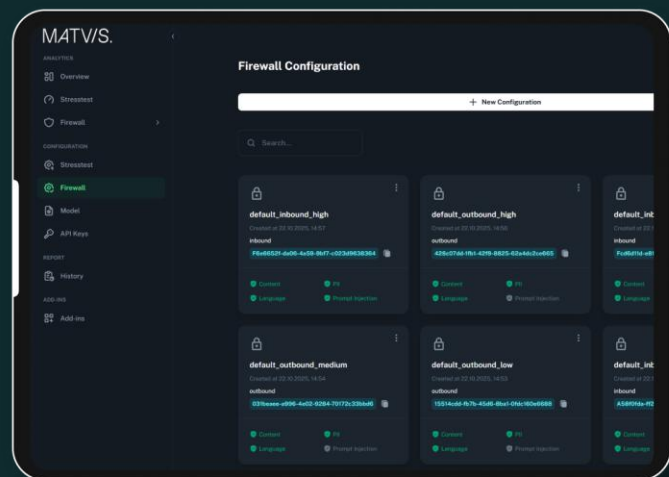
MATVIS.

ANALYTICS
Overview
Stresstest
Firewall
CONFIGURATION
Stresstest
Firewall
Model
API Keys
REPORT
History
ADD-INS
Add-ins

Firewall Configuration

+ New Configuration

Search...

default_inbound_high
Created at 22.10.2025, 14:57
inbound
f6e8652f-de06-4a58-9bf7-c023d9638364
Content
PII
Language
Prompt Injection

default_outbound_high
Created at 22.10.2025, 14:56
outbound
428c07dd-1fb1-42f9-8825-62a4dc2ce665
Content
PII
Language
Prompt Injection

default_inb
Created at 22.1
inbound
Fcd6d11d-e8
Content
Language

default_outbound_medium
Created at 22.10.2025, 14:54
outbound
031baaee-e996-4e02-9264-70172c33bbd6
Content
PII
Language
Prompt Injection

default_outbound_low
Created at 22.10.2025, 14:53
outbound
15514cdd-fb7b-45d6-8ba1-0fdc160e6686
Content
PII
Language
Prompt Injection

default_inb
Created at 22.1
inbound
A58f0fda-ff2
Content
Language